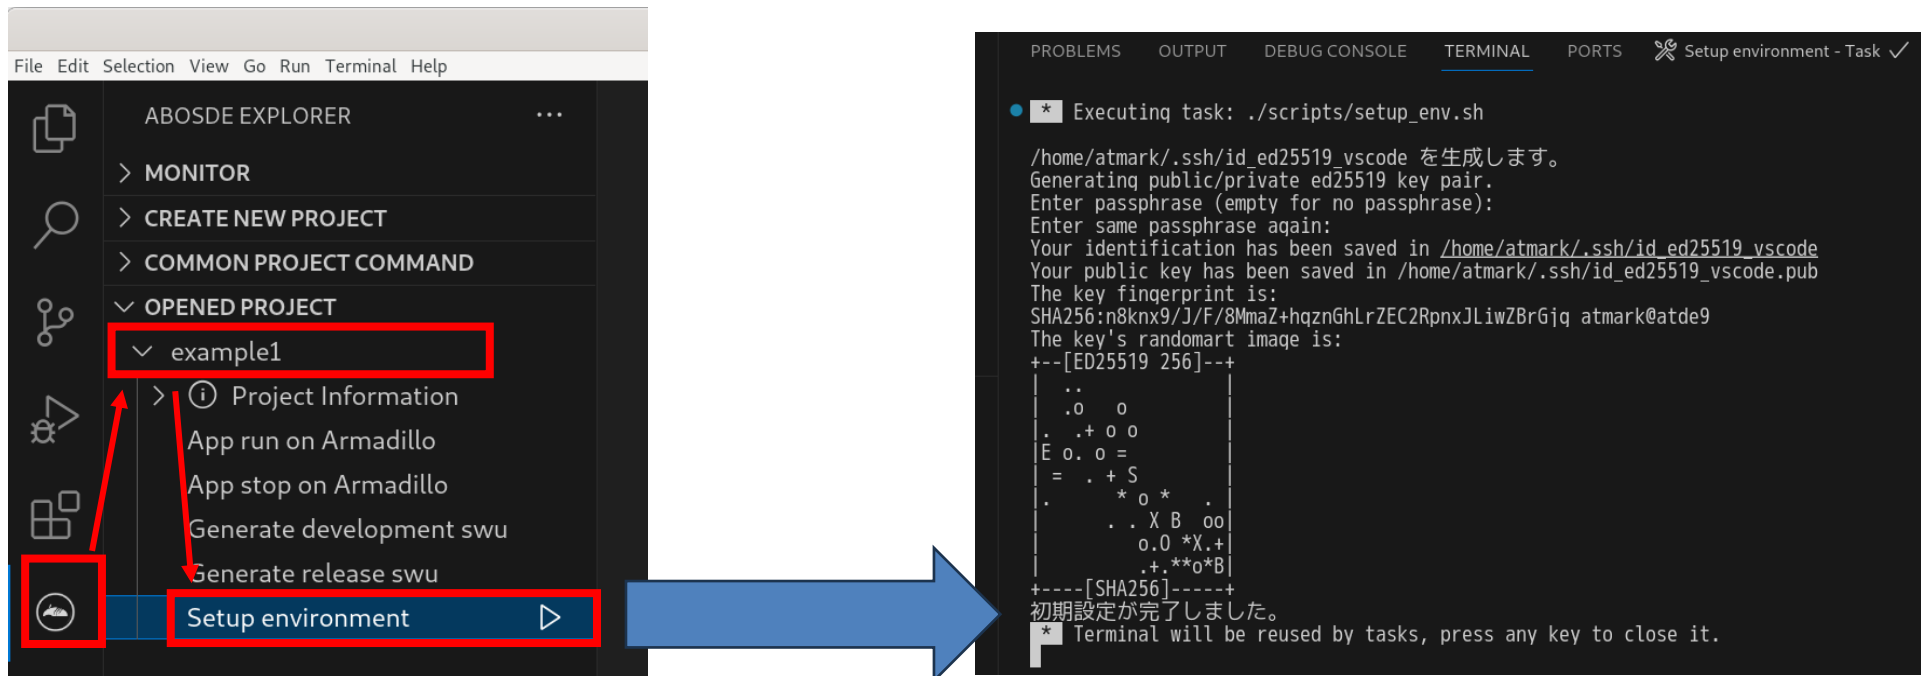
File Edit Selection View Go Run Terminal Help

ABOSDE EXPLORER ...

MONITOR
CREATE NEW PROJECT
COMMON PROJECT COMMAND
OPENED PROJECT
example1
Project Information
App run on Armadillo
App stop on Armadillo
Generate development swu
Generate release swu
Setup environment

PROBLEMS OUTPUT DEBUG CONSOLE TERMINAL PORTS Setup environment - Task

* Executing task: ./scripts/setup_env.sh

/home/atmark/.ssh/id_ed25519_vscode を生成します。
Generating public/private ed25519 key pair.
Enter passphrase (empty for no passphrase):
Enter same passphrase again:
Your identification has been saved in /home/atmark/.ssh/id_ed25519_vscode
Your public key has been saved in /home/atmark/.ssh/id_ed25519_vscode.pub
The key fingerprint is:
SHA256:n8knx9/J/F/8MmaZ+hqznGhLrZEC2RpnxJLiwZBrGjq atmark@atde9
The key's randomart image is:
+--[ED25519 256]--+
| .. |
| .o o |
|. .+ o o |
|E o. o = |
| = . + S |
|. * o * . |
| . . X B oo|
| o.O *X.+|
| .+.**o*B|
+----[SHA256]-----+
初期設定が完了しました。
* Terminal will be reused by tasks, press any key to close it.